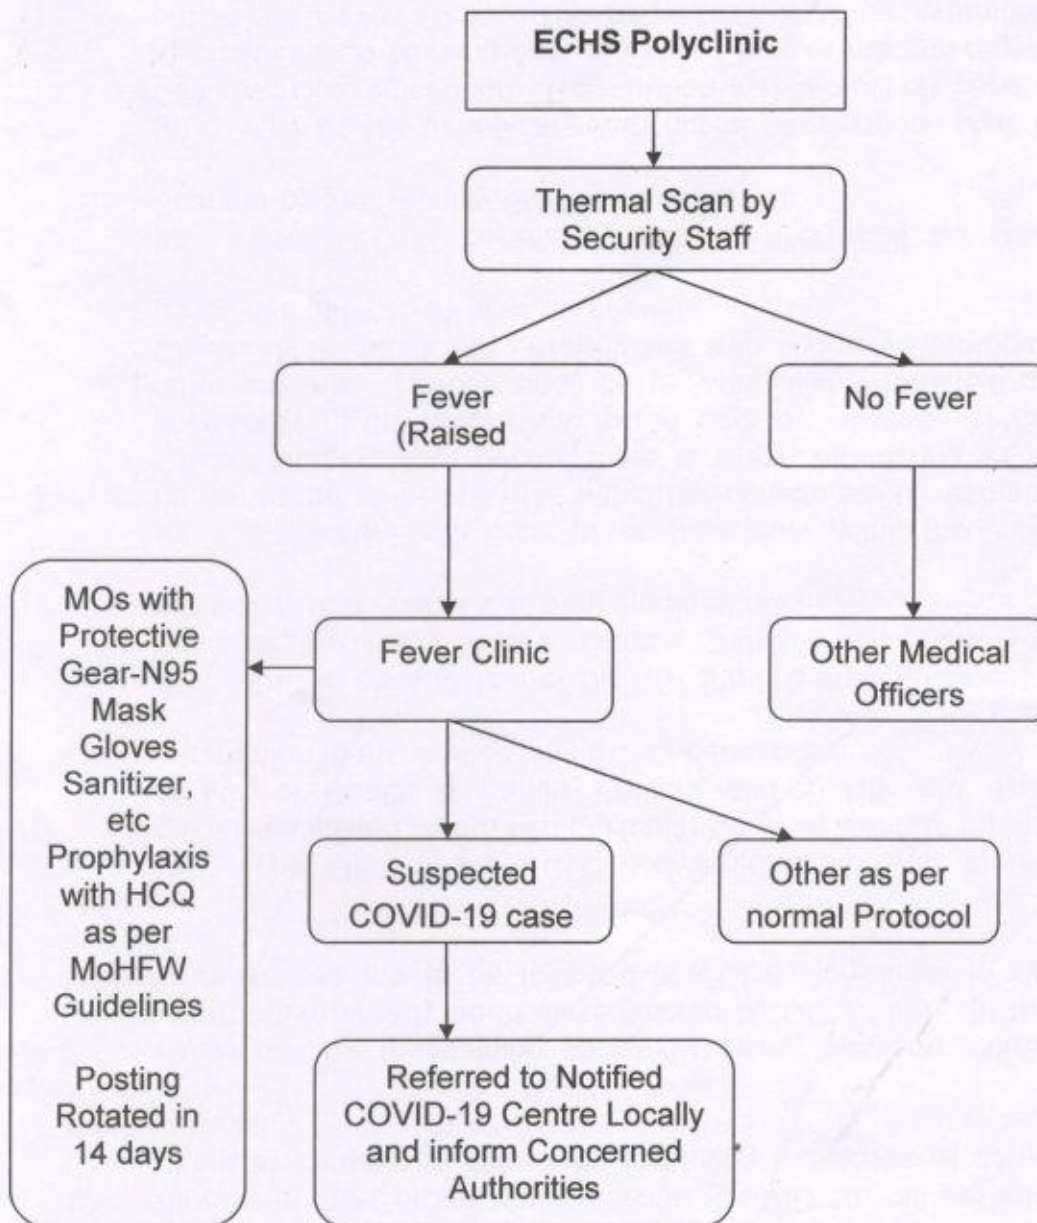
ECHS Polyclinic

Thermal Scan by Security Staff

Fever (Raised

No Fever

MOs with Protective Gear-N95 Mask Gloves Sanitizer, etc Prophylaxis with HCQ as per MoHFW Guidelines

Posting Rotated in 14 days

Fever Clinic

Other Medical Officers

Suspected COVID-19 case

Other as per normal Protocol

Referred to Notified COVID-19 Centre Locally and inform Concerned Authorities